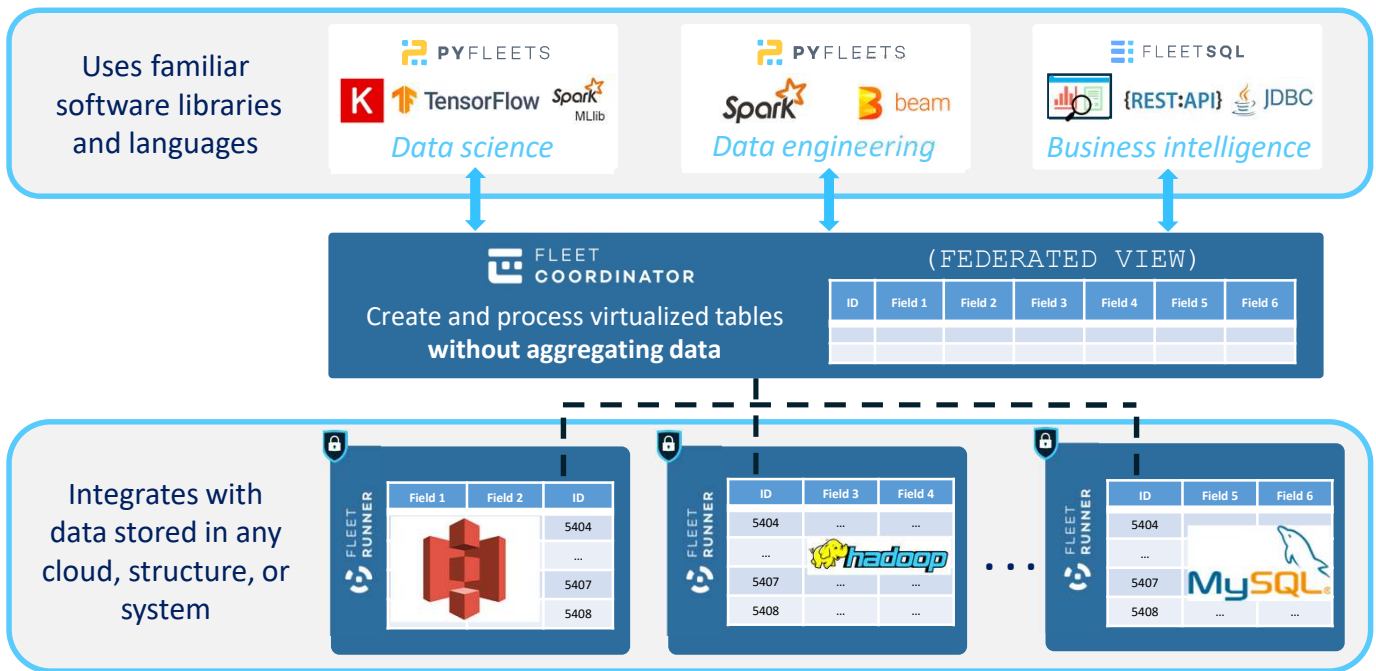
Uses familiar software libraries and languages

PYFLEETS
K TensorFlow Spark MLlib
Data science

PYFLEETS
Spark beam
Data engineering

FLEETSQL
{REST:API} JDBC
Business intelligence

FLEET COORDINATOR
Create and process virtualized tables **without aggregating data**

(FEDERATED VIEW)

| ID | Field 1 | Field 2 | Field 3 | Field 4 | Field 5 | Field 6 |
|---|---|---|---|---|---|---|
| | | | | | | |
| | | | | | | |

Integrates with data stored in any cloud, structure, or system

FLEET RUNNER

| Field 1 | Field 2 | ID |
|---|---|---|
| | | 5404 |
| | | ... |
| | | 5407 |
| | | 5408 |

FLEET RUNNER

| ID | Field 3 | Field 4 |
|---|---|---|
| 5404 | ... | ... |
| ... | hadoop | |
| 5407 | ... | ... |
| 5408 | ... | ... |

. . .

FLEET RUNNER

| ID | Field 5 | Field 6 |
|---|---|---|
| 5404 | | |
| ... | MySQL | |
| 5407 | | |
| 5408 | ... | ... |